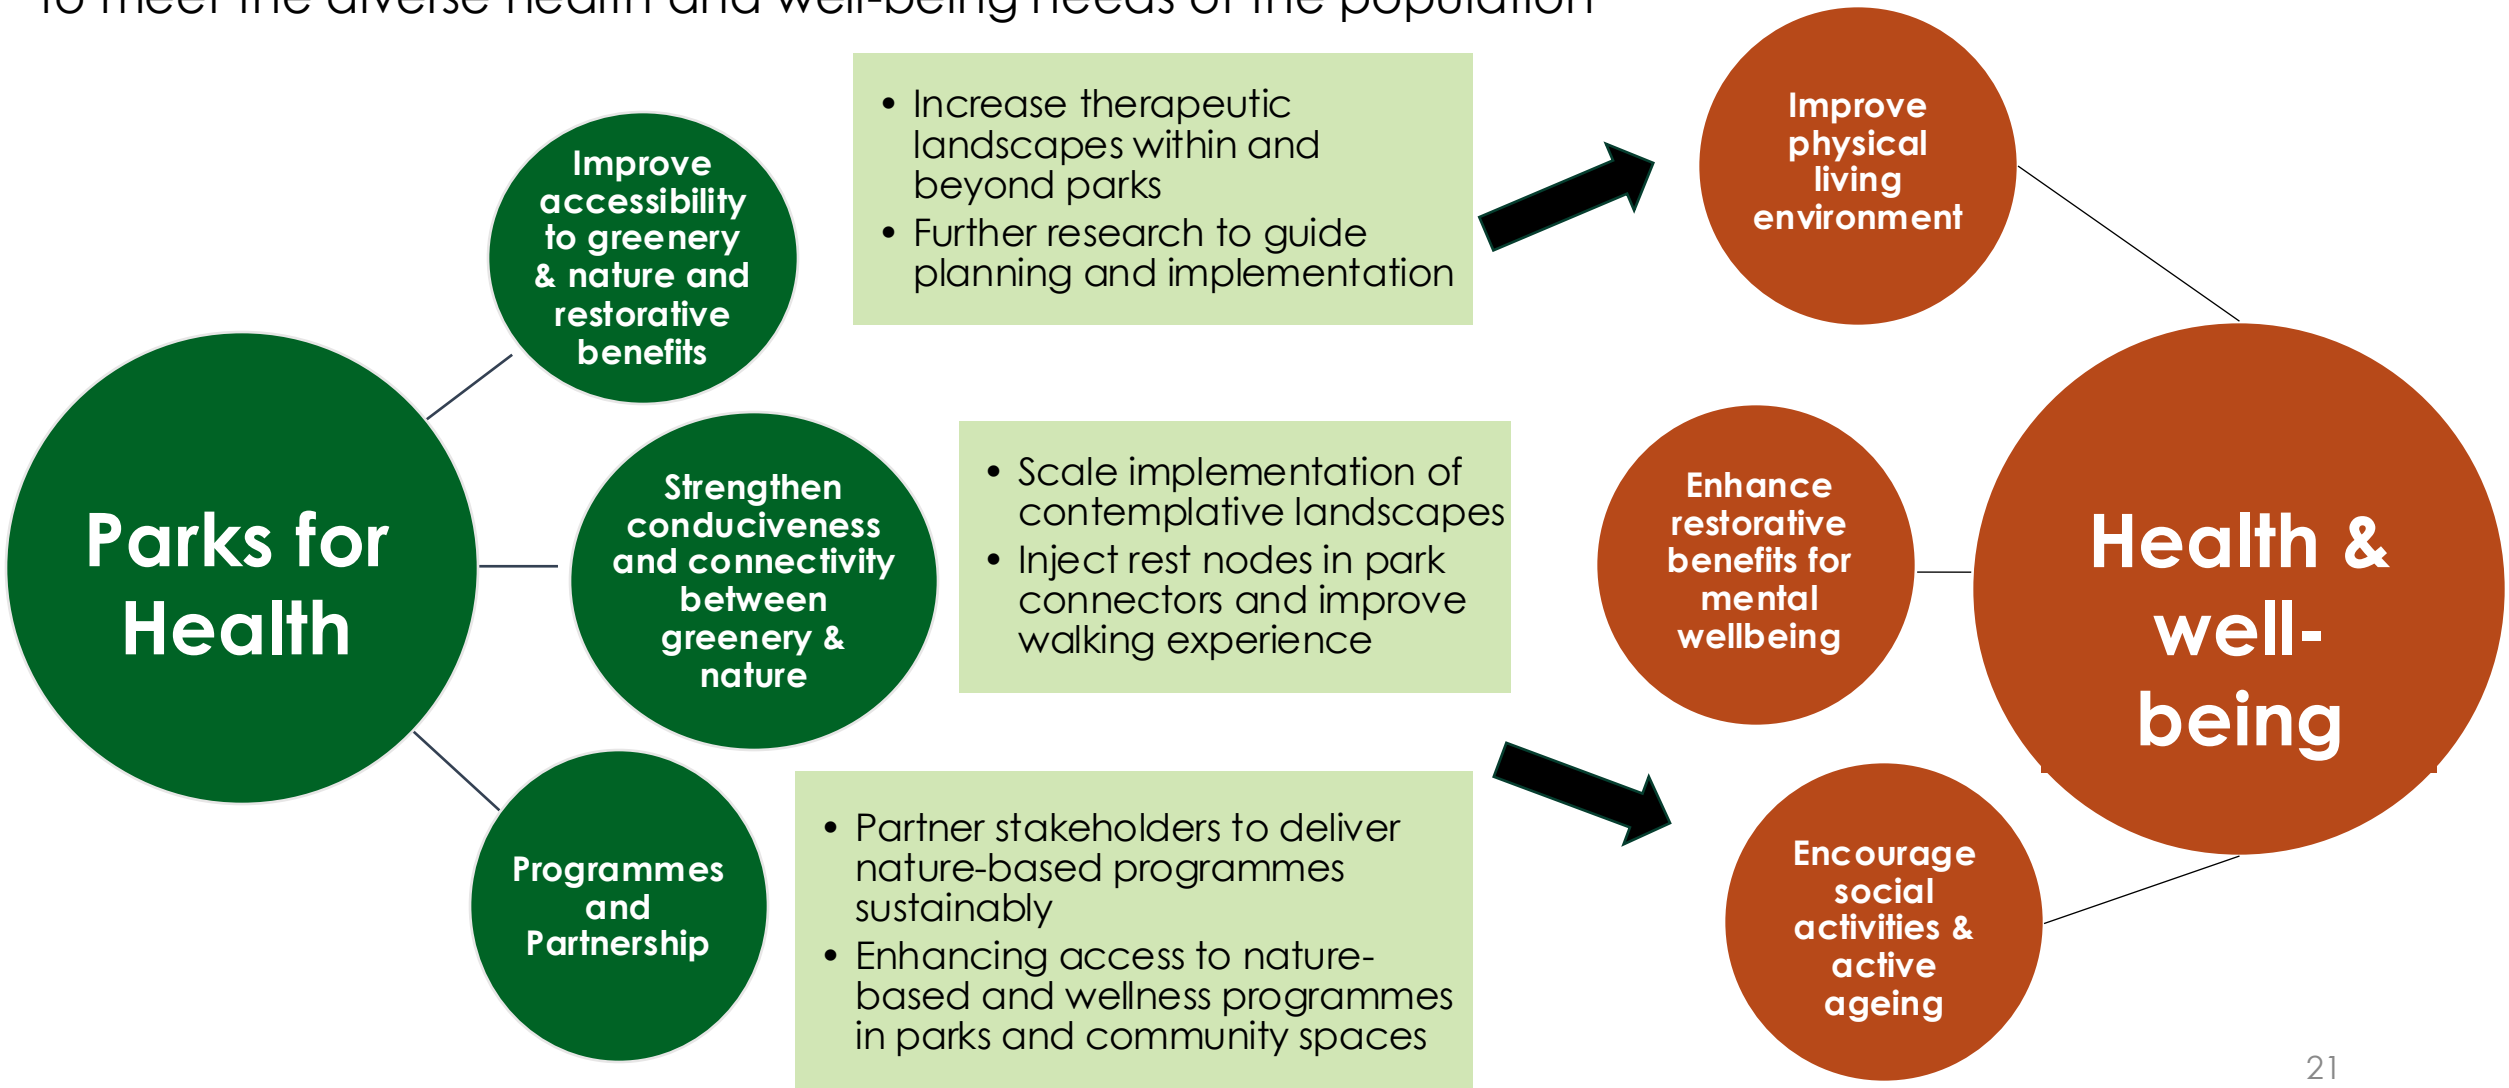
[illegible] meet the diverse health and well-being needs of the population

Parks for Health

Improve accessibility to greenery & nature and restorative benefits

- Increase therapeutic landscapes within and beyond parks
- Further research to guide planning and implementation

Strengthen conduciveness and connectivity between greenery & nature

- Scale implementation of contemplative landscapes
- Inject rest nodes in park connectors and improve walking experience

Programmes and Partnership

- Partner stakeholders to deliver nature-based programmes sustainably
- Enhancing access to nature-based and wellness programmes in parks and community spaces

Improve physical living environment

Enhance restorative benefits for mental wellbeing

Encourage social activities & active ageing

Health & well-being

21